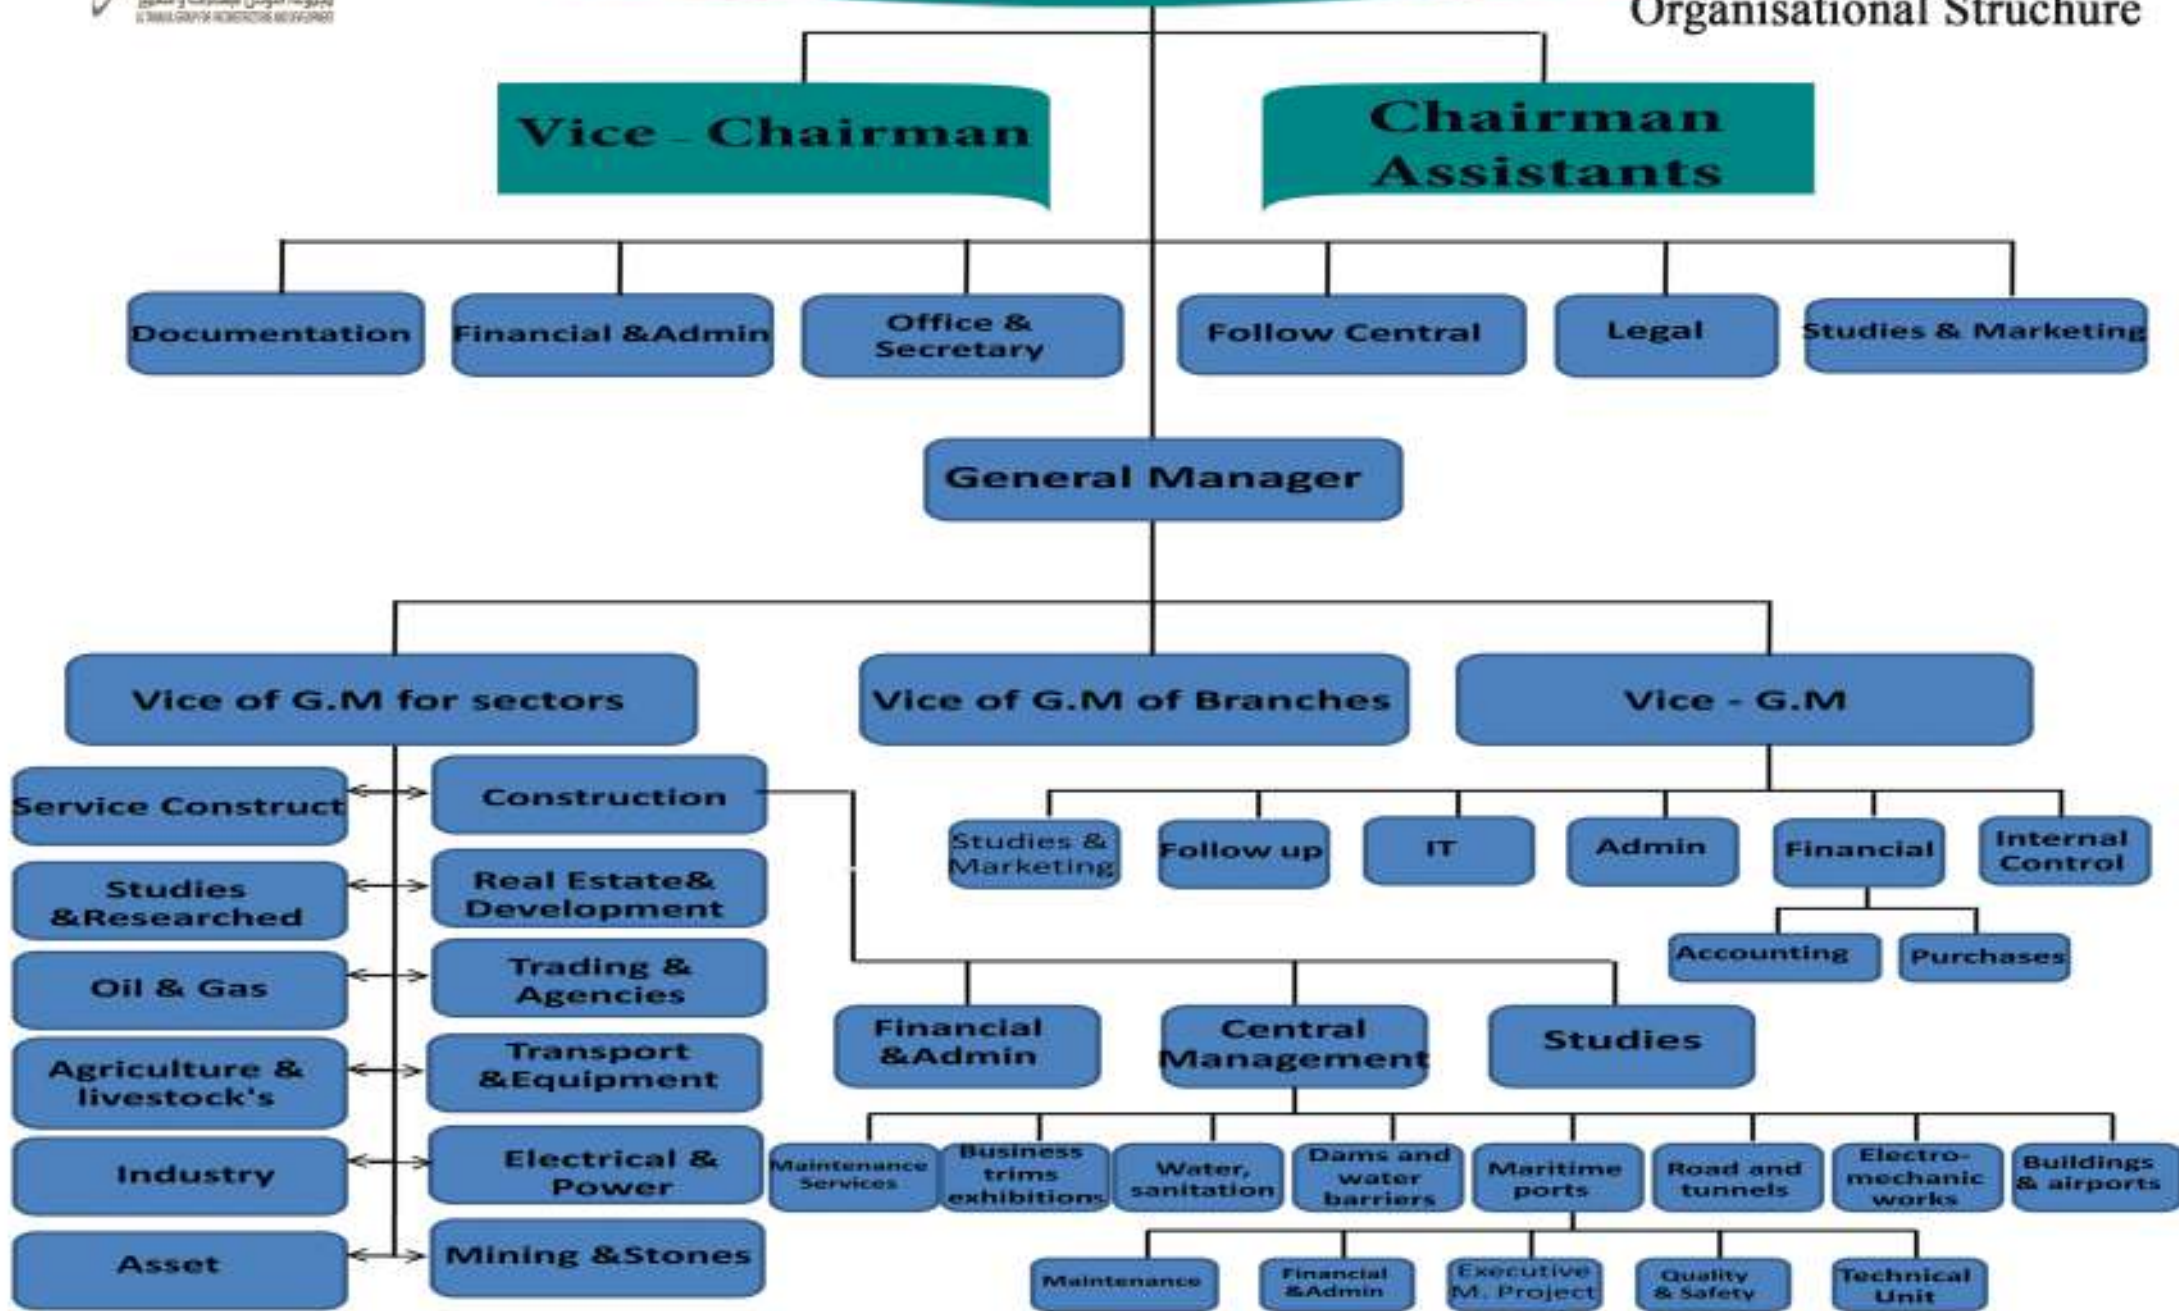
Organisational Struchure

Vice - Chairman

Chairman Assistants

Documentation

Financial &Admin

Office & Secretary

Follow Central

Legal

Studies & Marketing

General Manager

Vice of G.M for sectors

Vice of G.M of Branches

Vice - G.M

Service Construct

Construction

Studies &Researched

Real Estate& Development

Oil & Gas

Trading & Agencies

Agriculture & livestock's

Transport &Equipment

Industry

Electrical & Power

Asset

Mining &Stones

Studies & Marketing

Follow up

IT

Admin

Financial

Internal Control

Accounting

Purchases

Financial &Admin

Central Management

Studies

Maintenance Services

Business trims exhibitions

Water, sanitation

Dams and water barriers

Maritime ports

Road and tunnels

Electro-mechanic works

Buildings & airports

Maintenance

Financial &Admin

Executive M. Project

Quality & Safety

Technical Unit